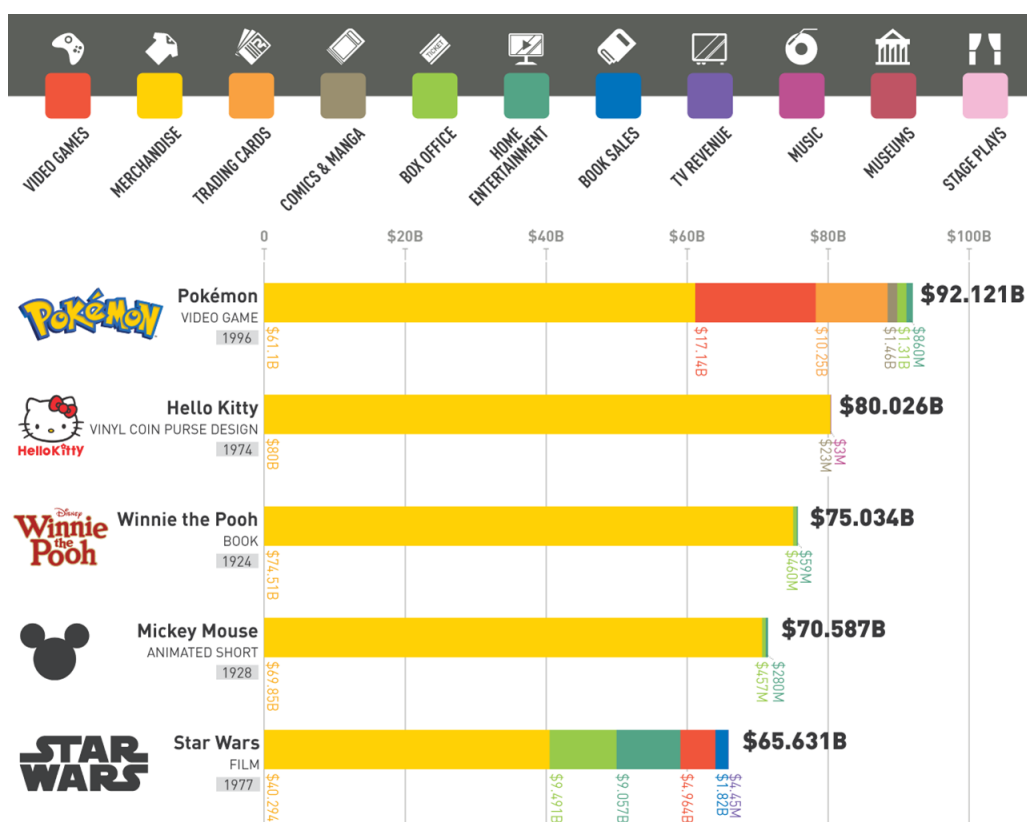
TICKET

VIDEO GAMES
MERCHANDISE
TRADING CARDS
COMICS & MANGA
BOX OFFICE
HOME ENTERTAINMENT
BOOK SALES
TV REVENUE
MUSIC
MUSEUMS
STAGE PLAYS

0 $20B $40B $60B $80B $100B

Pokémon
Pokémon
VIDEO GAME
1996
$61.1B $17.14B $10.25B $1.46B $1.31B $860M
$92.121B

Hello Kitty
Hello Kitty
VINYL COIN PURSE DESIGN
1974
$80B $23M $3M
$80.026B

Disney
Winnie the Pooh
Winnie the Pooh
BOOK
1924
$74.51B $460M $59M
$75.034B

Mickey Mouse
ANIMATED SHORT
1928
$69.85B $457M $280M
$70.587B

STAR WARS
Star Wars
FILM
1977
$40.29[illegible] $9.491B $9.057B $4.964B $1.82B $4.45M
$65.631B